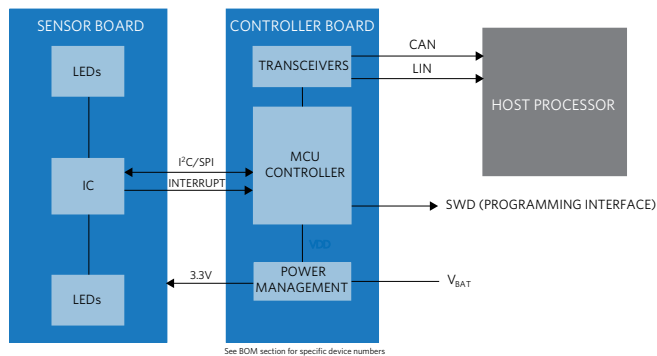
SENSOR BOARD

LEDs

IC

LEDs

CONTROLLER BOARD

TRANSCEIVERS

MCU CONTROLLER

VDD

POWER MANAGEMENT

$I^2C$/SPI

INTERRUPT

3.3V

CAN

LIN

HOST PROCESSOR

SWD (PROGRAMMING INTERFACE)

$V_{BAT}$

See BOM section for specific device numbers